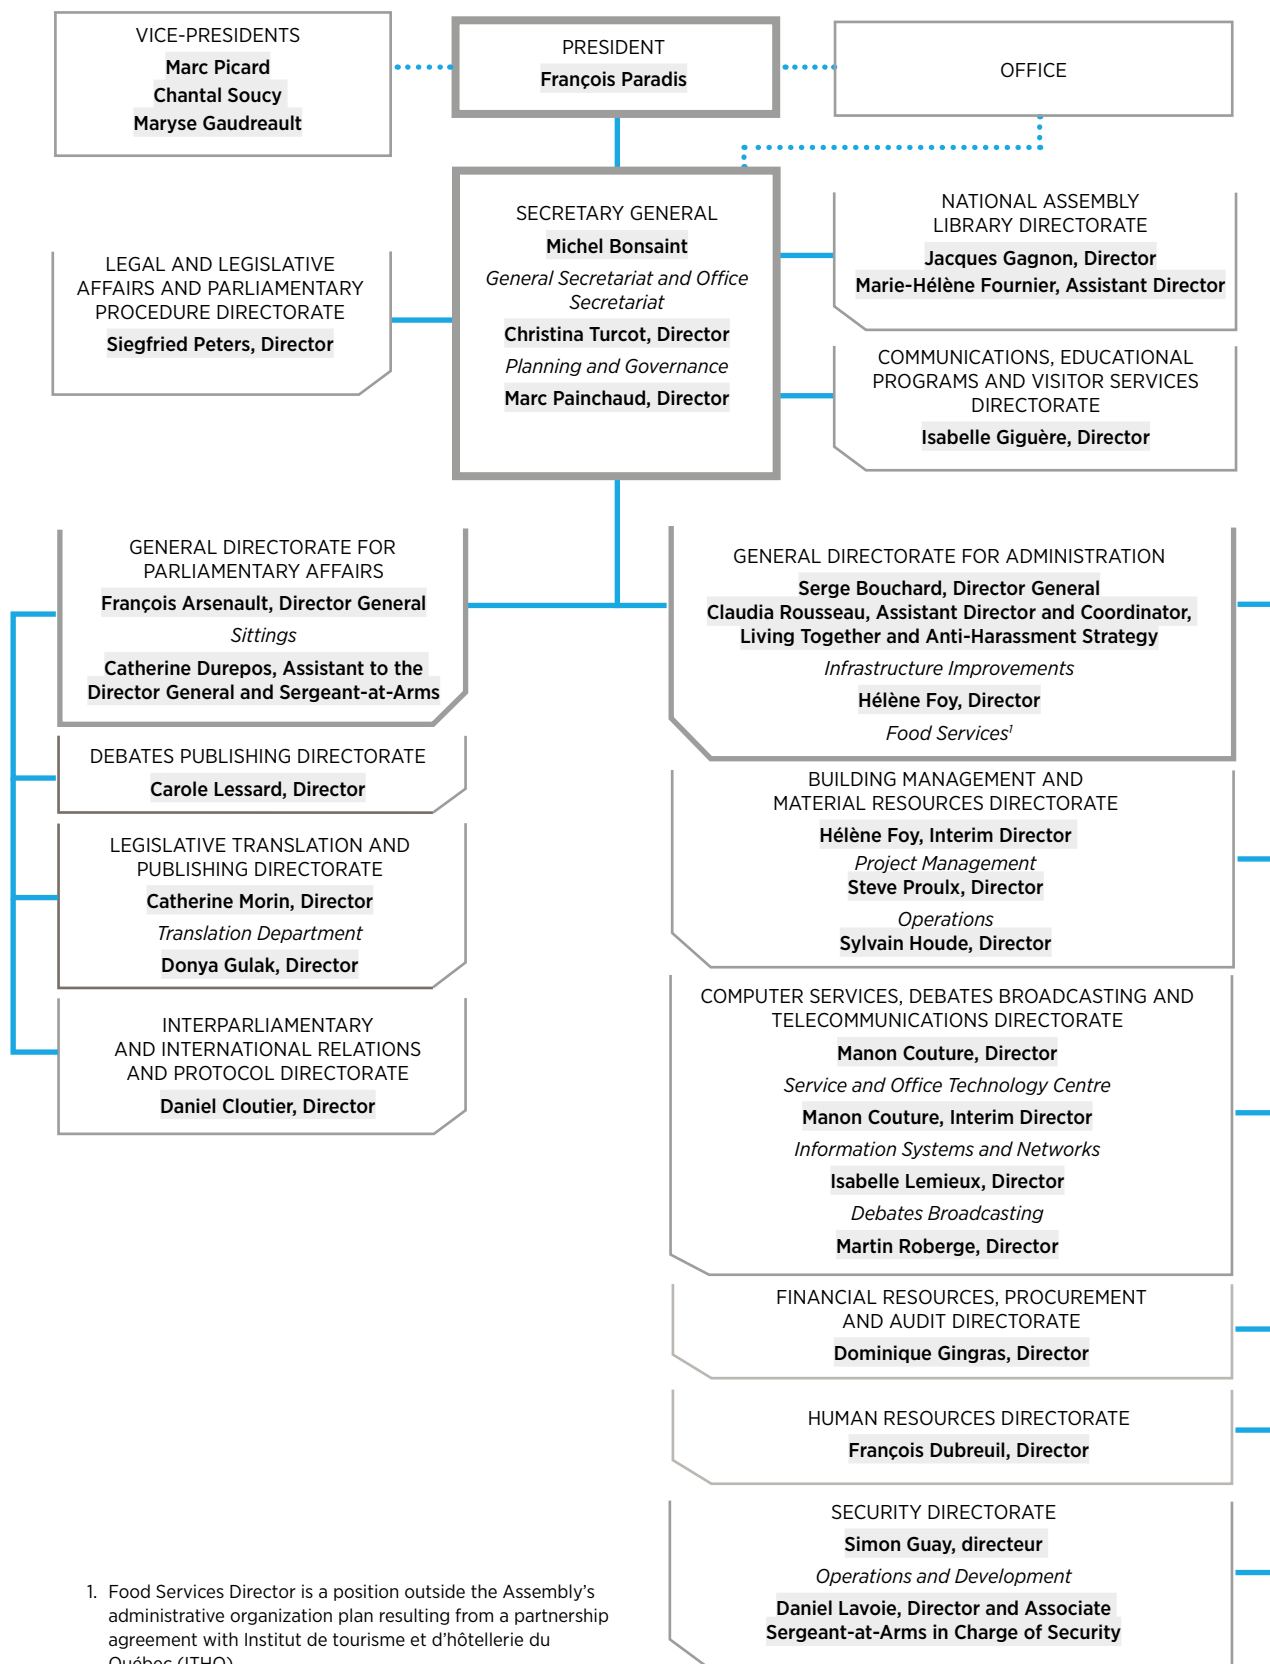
VICE-PRESIDENTS
Marc Picard
Chantal Soucy
Maryse Gaudreault

PRESIDENT
François Paradis

OFFICE

SECRETARY GENERAL
Michel Bonsaint
General Secretariat and Office Secretariat
Christina Turcot, Director
Planning and Governance
Marc Painchaud, Director

LEGAL AND LEGISLATIVE AFFAIRS AND PARLIAMENTARY PROCEDURE DIRECTORATE
Siegfried Peters, Director

NATIONAL ASSEMBLY LIBRARY DIRECTORATE
Jacques Gagnon, Director
Marie-Hélène Fournier, Assistant Director

COMMUNICATIONS, EDUCATIONAL PROGRAMS AND VISITOR SERVICES DIRECTORATE
Isabelle Giguère, Director

GENERAL DIRECTORATE FOR PARLIAMENTARY AFFAIRS
François Arsenault, Director General
Sittings
Catherine Durepos, Assistant to the Director General and Sergeant-at-Arms

DEBATES PUBLISHING DIRECTORATE
Carole Lessard, Director

LEGISLATIVE TRANSLATION AND PUBLISHING DIRECTORATE
Catherine Morin, Director
Translation Department
Donya Gulak, Director

INTERPARLIAMENTARY AND INTERNATIONAL RELATIONS AND PROTOCOL DIRECTORATE
Daniel Cloutier, Director

GENERAL DIRECTORATE FOR ADMINISTRATION
Serge Bouchard, Director General
Claudia Rousseau, Assistant Director and Coordinator, Living Together and Anti-Harassment Strategy
Infrastructure Improvements
Hélène Foy, Director
Food Services$^1$

BUILDING MANAGEMENT AND MATERIAL RESOURCES DIRECTORATE
Hélène Foy, Interim Director
Project Management
Steve Proulx, Director
Operations
Sylvain Houde, Director

COMPUTER SERVICES, DEBATES BROADCASTING AND TELECOMMUNICATIONS DIRECTORATE
Manon Couture, Director
Service and Office Technology Centre
Manon Couture, Interim Director
Information Systems and Networks
Isabelle Lemieux, Director
Debates Broadcasting
Martin Roberge, Director

FINANCIAL RESOURCES, PROCUREMENT AND AUDIT DIRECTORATE
Dominique Gingras, Director

HUMAN RESOURCES DIRECTORATE
François Dubreuil, Director

SECURITY DIRECTORATE
Simon Guay, directeur
Operations and Development
Daniel Lavoie, Director and Associate Sergeant-at-Arms in Charge of Security

1. Food Services Director is a position outside the Assembly's administrative organization plan resulting from a partnership agreement with Institut de tourisme et d'hôtellerie du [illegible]